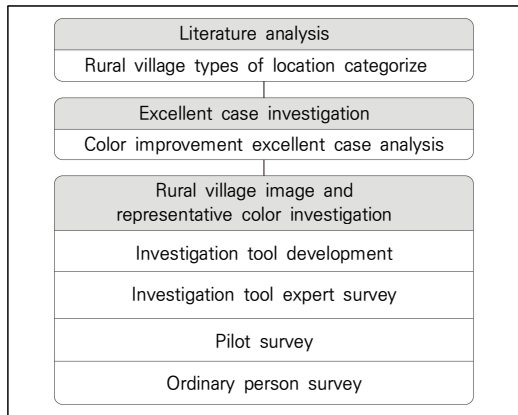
Literature analysis

Rural village types of location categorize

Excellent case investigation

Color improvement excellent case analysis

Rural village image and representative color investigation

Investigation tool development

Investigation tool expert survey

Pilot survey

Ordinary person survey